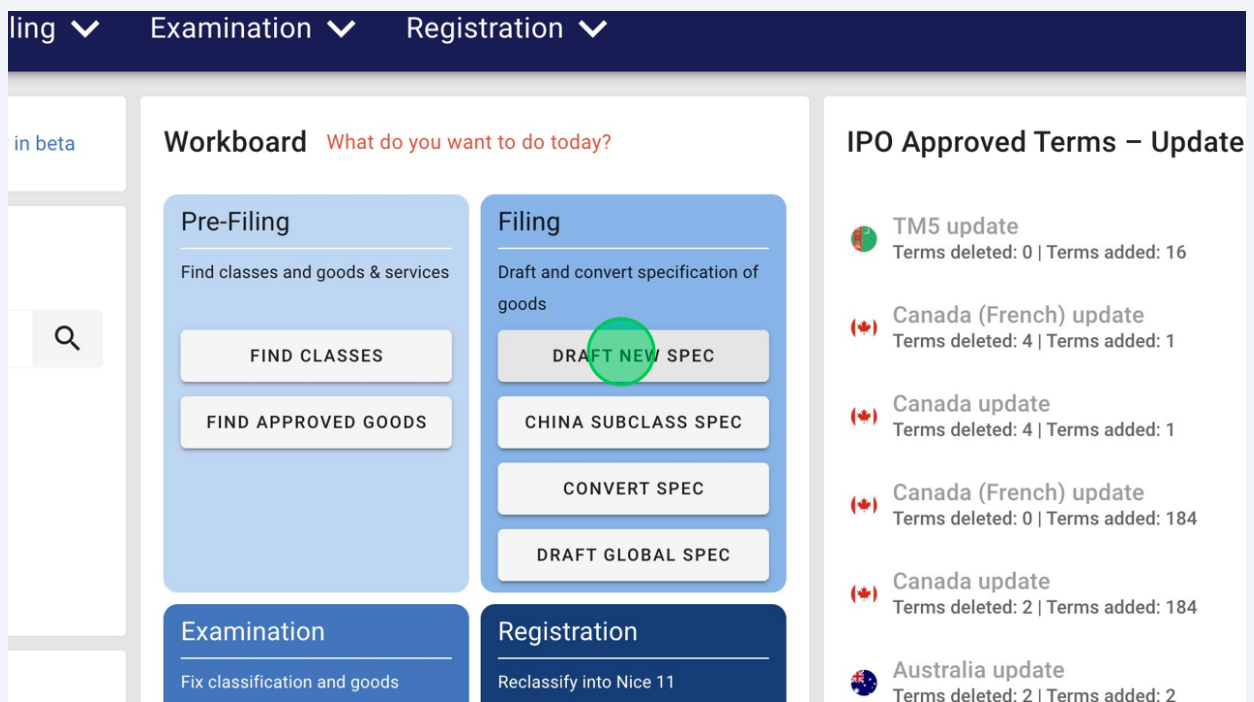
ling Examination Registration

in beta

Workboard What do you want to do today?

Pre-Filing

Find classes and goods & services

FIND CLASSES

FIND APPROVED GOODS

Filing

Draft and convert specification of goods

DRAFT NEW SPEC

CHINA SUBCLASS SPEC

CONVERT SPEC

DRAFT GLOBAL SPEC

Examination

Fix classification and goods

Registration

Reclassify into Nice 11

IPO Approved Terms – Update

TM5 update
Terms deleted: 0 | Terms added: 16

Canada (French) update
Terms deleted: 4 | Terms added: 1

Canada update
Terms deleted: 4 | Terms added: 1

Canada (French) update
Terms deleted: 0 | Terms added: 184

Canada update
Terms deleted: 2 | Terms added: 184

Australia update
Terms deleted: 2 | Terms added: 2